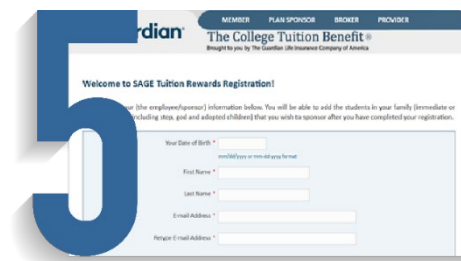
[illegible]rdian®

MEMBER PLAN SPONSOR BROKER PROVIDER

The College Tuition Benefit®

Brought to you by The Guardian Life Insurance Company of America

Welcome to SAGE Tuition Rewards Registration!

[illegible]our (the employee/sponsor) information below. You will be able to add the students in your family (immediate or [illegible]ncluding step, god and adopted children) that you wish to sponsor after you have completed your registration.

Your Date of Birth *

mm/dd/yyyy or mm-dd-yyyy format

First Name *

Last Name *

E-mail Address *

Retype E-mail Address *

5